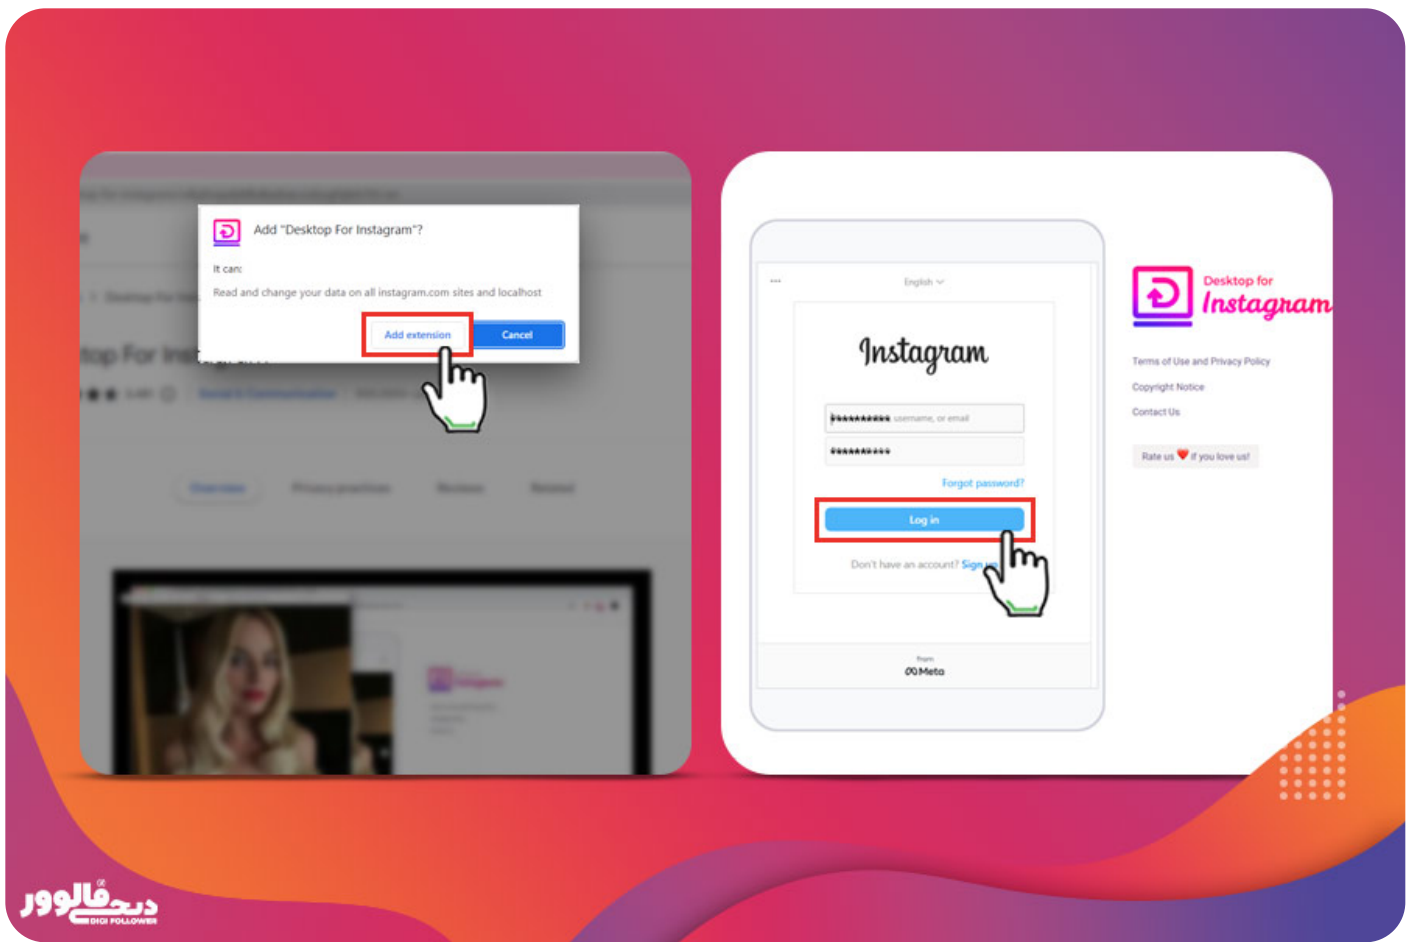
Add "Desktop For Instagram"?

It can:

Read and change your data on all instagram.com sites and localhost

Add extension

Cancel

English

Instagram

username, or email

Forgot password?

Log in

Don't have an account? Sign up

from
Meta

Desktop for
Instagram

Terms of Use and Privacy Policy

Copyright Notice

Contact Us

Rate us ❤ if you love us!

دیجی فالوور
DIGI FOLLOWER